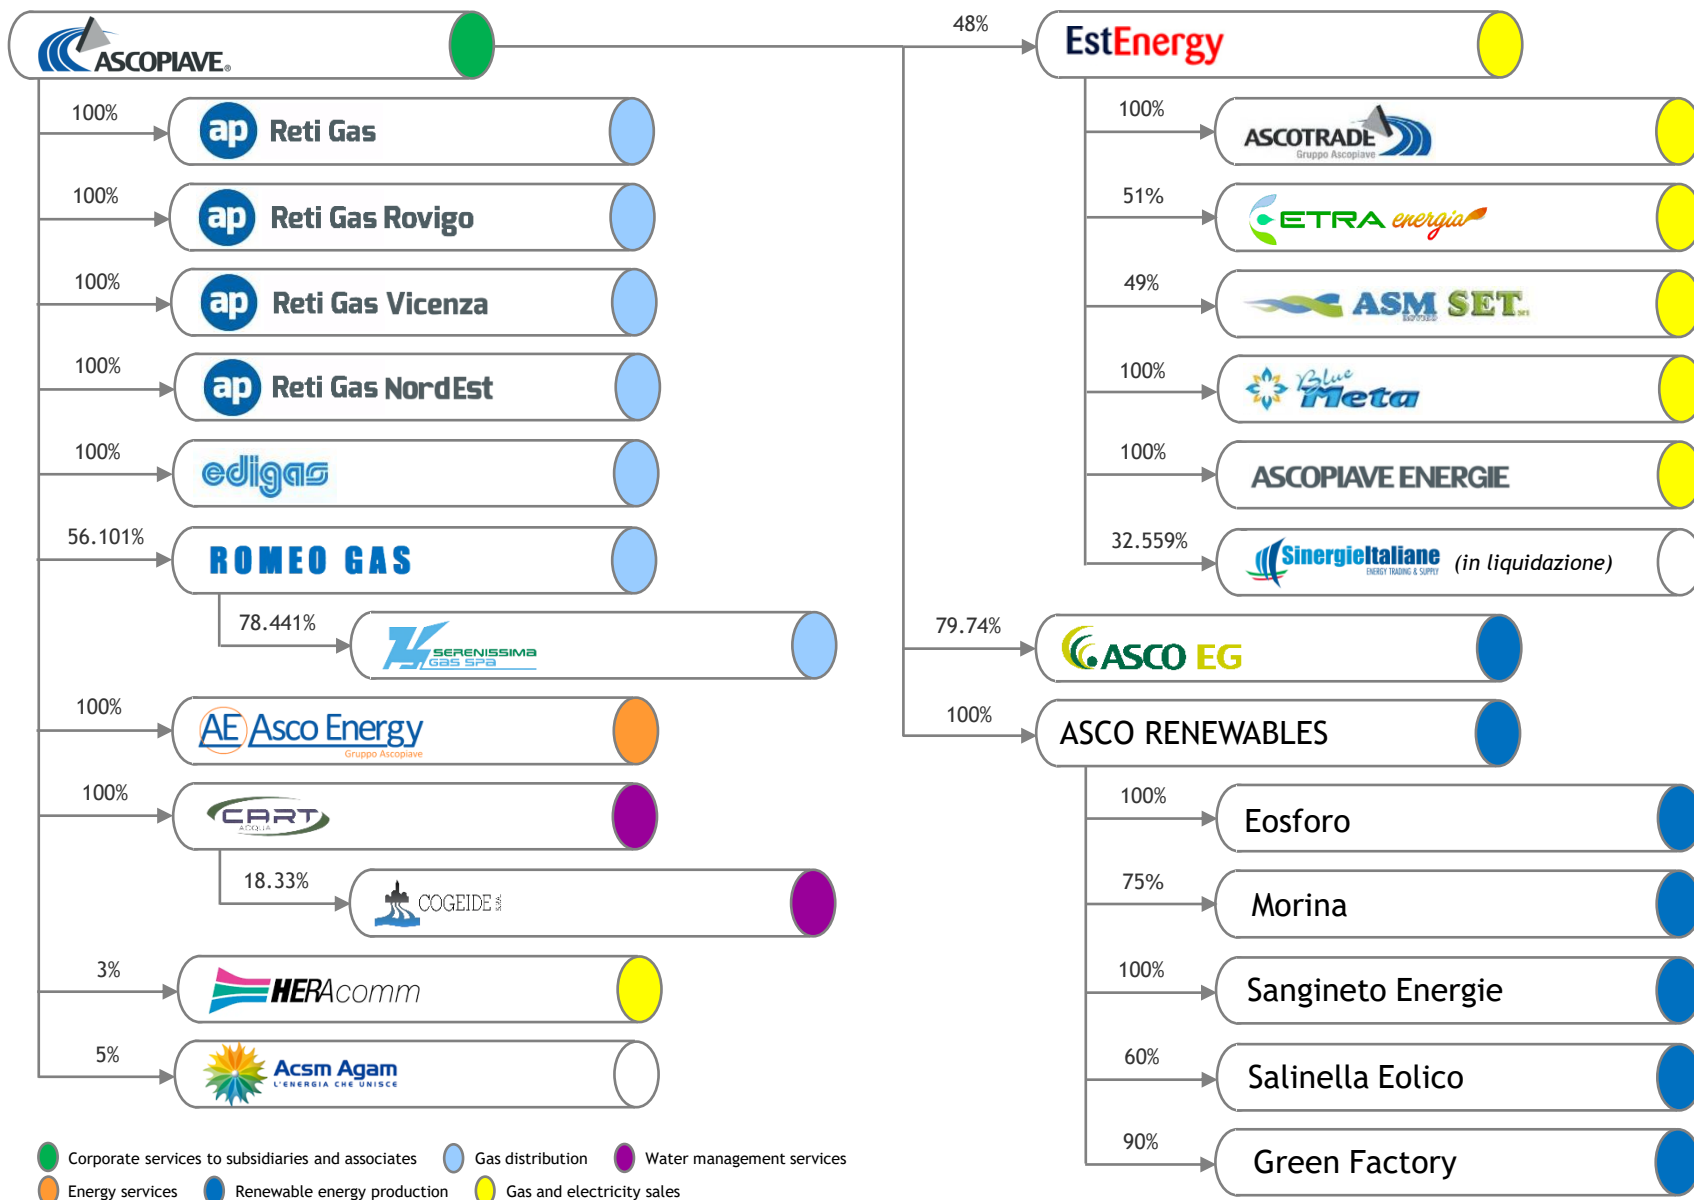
ASCOPIAVE

100% ap Reti Gas

100% ap Reti Gas Rovigo

100% ap Reti Gas Vicenza

100% ap Reti Gas NordEst

100% ediga s

56.101% ROMEO GAS

78.441% SERENISSIMA GAS SPA

100% AE Asco Energy Gruppo Ascopiave

100% CART ACQUA

18.33% COGEIDE

3% HERAcomm

5% Acsm Agam L'ENERGIA CHE UNISCE

48% EstEnergy

100% ASCOTRADE Gruppo Ascopiave

51% ETRA energia

49% ASM SET

100% Blue Meta

100% ASCOPIAVE ENERGIE

32.559% SinergieItaliane ENERGY TRADING & SUPPLY (in liquidazione)

79.74% ASCO EG

100% ASCO RENEWABLES

100% Eosforo

75% Morina

100% Sangineto Energie

60% Salinella Eolico

90% Green Factory

Corporate services to subsidiaries and associates
Gas distribution
Water management services
Energy services
Renewable energy production
Gas and electricity sales